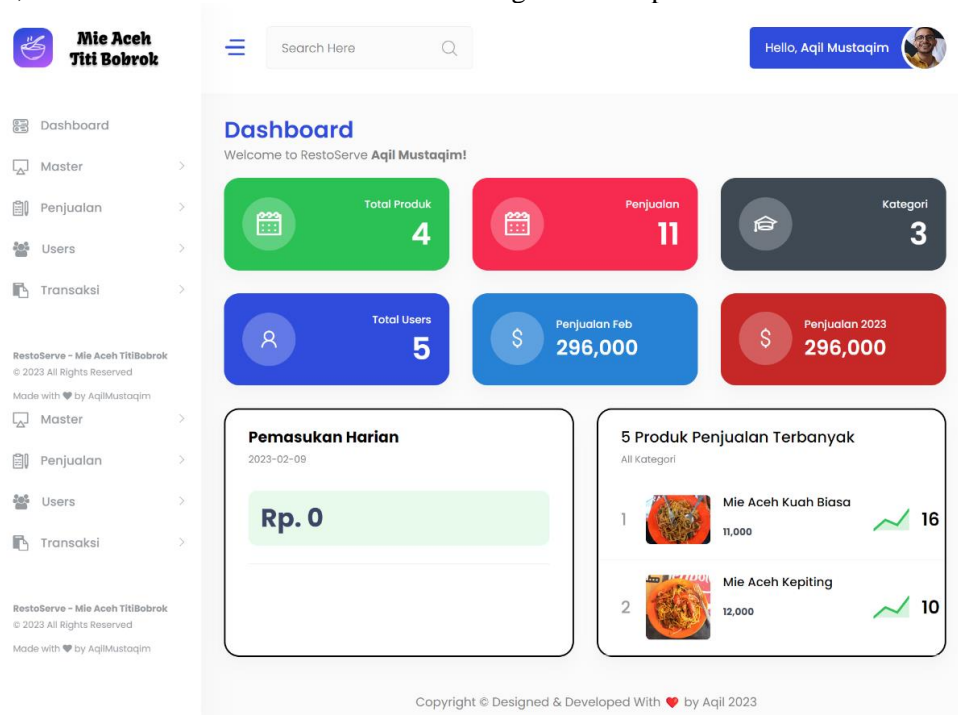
Mie Aceh Titi Bobrok

Search Here

Hello, Aqil Mustaqim

Dashboard

Master

Penjualan

Users

Transaksi

RestoServe - Mie Aceh TitiBobrok
© 2023 All Rights Reserved
Made with ♥ by AqilMustaqim

Master

Penjualan

Users

Transaksi

RestoServe - Mie Aceh TitiBobrok
© 2023 All Rights Reserved
Made with ♥ by AqilMustaqim

Dashboard
Welcome to RestoServe **Aqil Mustaqim!**

Total Produk
4

Penjualan
11

Kategori
3

Total Users
5

Penjualan Feb
296,000

Penjualan 2023
296,000

Pemasukan Harian
2023-02-09

Rp. 0

5 Produk Penjualan Terbanyak
All Kategori

1 Mie Aceh Kuah Biasa
11,000
16

2 Mie Aceh Kepiting
12,000
10

Copyright © Designed & Developed With ♥ by Aqil 2023